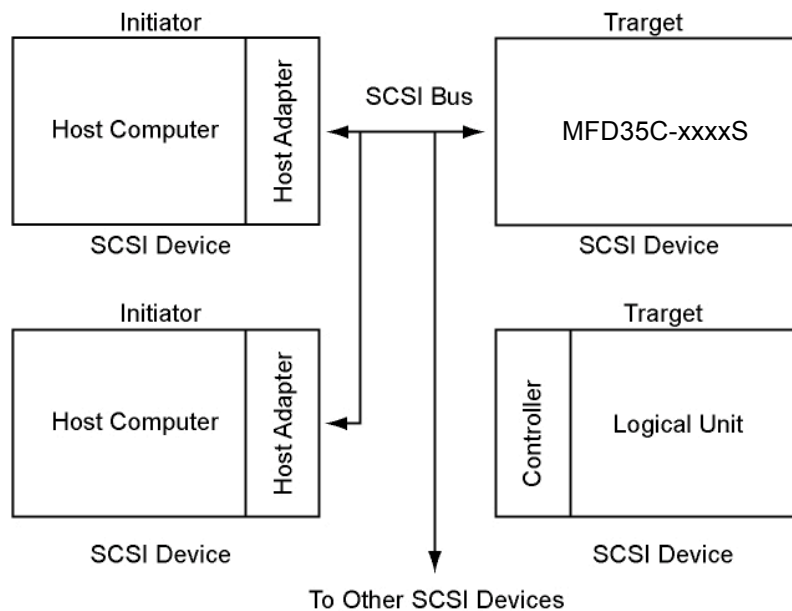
Initiator

Host Computer

Host Adapter

SCSI Device

SCSI Bus

Trarget

MFD35C-xxxxS

SCSI Device

Initiator

Host Computer

Host Adapter

SCSI Device

Trarget

Controller

Logical Unit

SCSI Device

To Other SCSI Devices